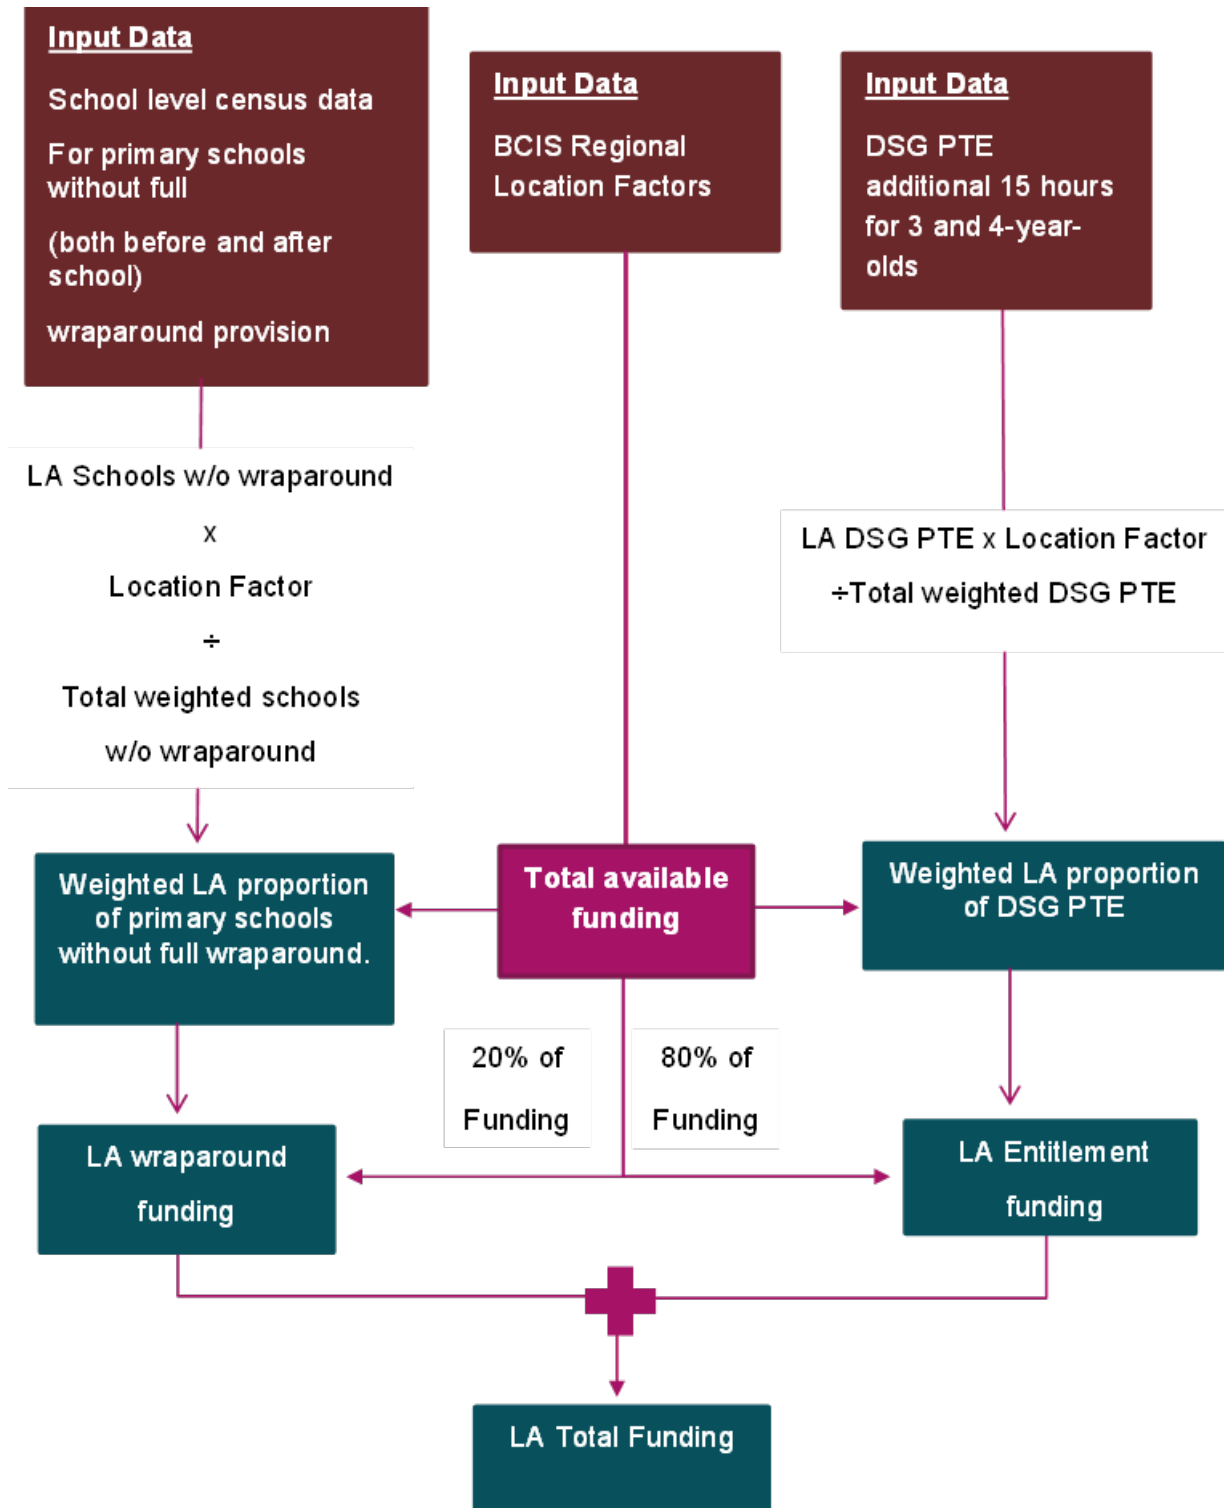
Input Data

School level census data

For primary schools without full

(both before and after school)

wraparound provision

Input Data

BCIS Regional Location Factors

Input Data

DSG PTE additional 15 hours for 3 and 4-year-olds

LA Schools w/o wraparound

x

Location Factor

÷

Total weighted schools w/o wraparound

LA DSG PTE x Location Factor

÷Total weighted DSG PTE

Weighted LA proportion of primary schools without full wraparound.

Total available funding

Weighted LA proportion of DSG PTE

20% of Funding

80% of Funding

LA wraparound funding

LA Entitlement funding

LA Total Funding